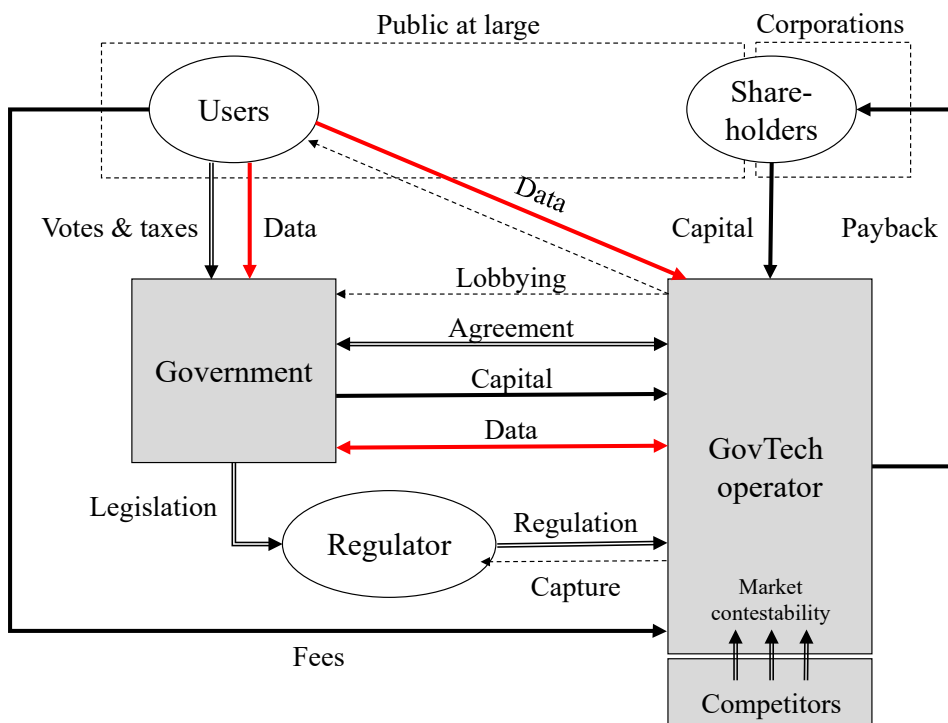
Public at large

Corporations

Users

Shareholders

Data

Votes & taxes

Data

Capital

Payback

Lobbying

Agreement

Government

Capital

Data

GovTech operator

Legislation

Regulator

Regulation

Capture

Market contestability

Fees

Competitors